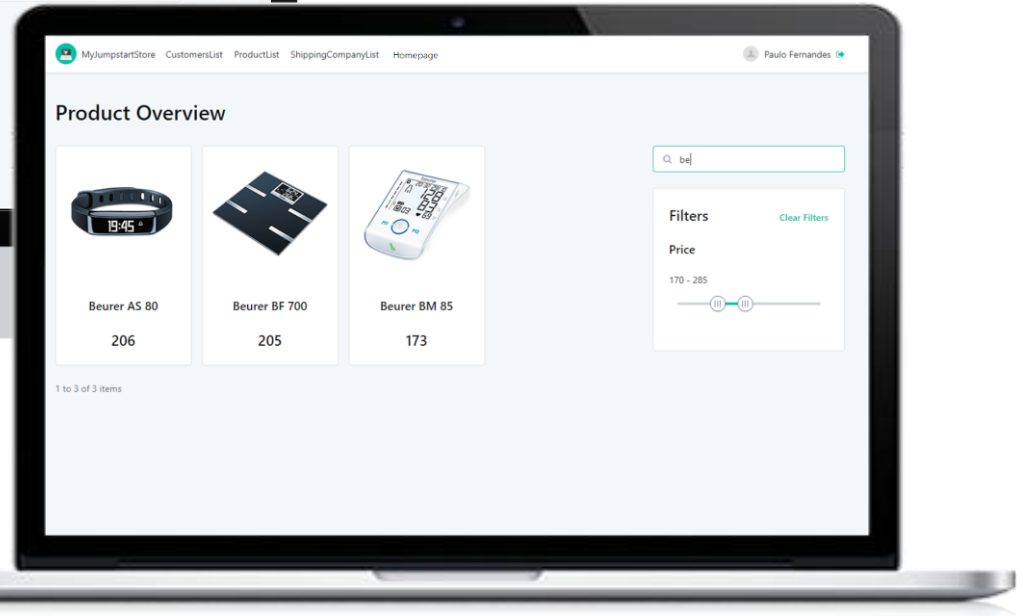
MyJumpstartStore CustomersList ProductList ShippingCompanyList Homepage

Paulo Fernandes

Product Overview

be

19:45

Beurer AS 80

206

Beurer BF 700

205

Beurer BM 85

173

Filters

Clear Filters

Price

170 - 285

1 to 3 of 3 items